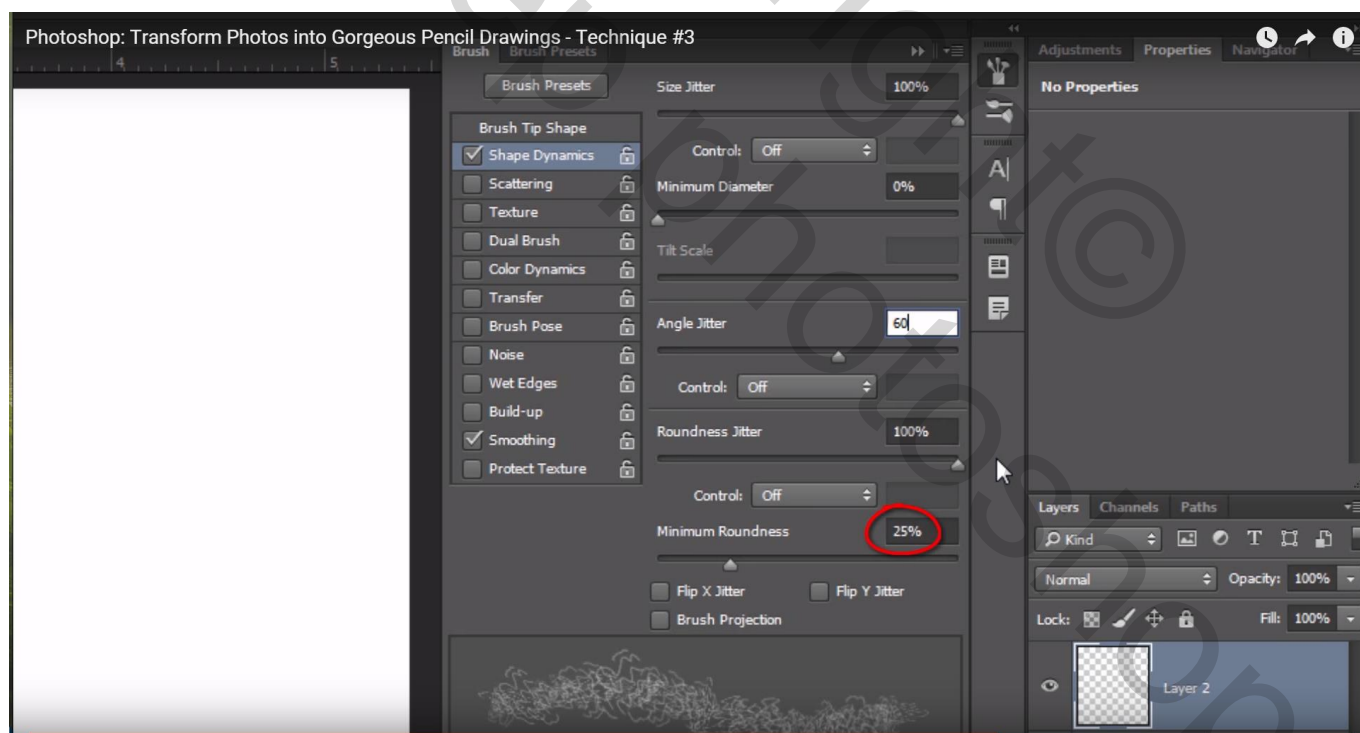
Photoshop: Transform Photos into Gorgeous Pencil Drawings - Technique #3

Brush Brush Presets

Brush Presets

Brush Tip Shape
Shape Dynamics
Scattering
Texture
Dual Brush
Color Dynamics
Transfer
Brush Pose
Noise
Wet Edges
Build-up
Smoothing
Protect Texture

Size Jitter 100%
Control: Off
Minimum Diameter 0%
Tilt Scale
Angle Jitter 60
Control: Off
Roundness Jitter 100%
Control: Off
Minimum Roundness 25%
Flip X Jitter
Flip Y Jitter
Brush Projection

Adjustments Properties Navigator
No Properties

Layers Channels Paths
Kind
Normal
Opacity: 100%
Lock:
Fill: 100%
Layer 2